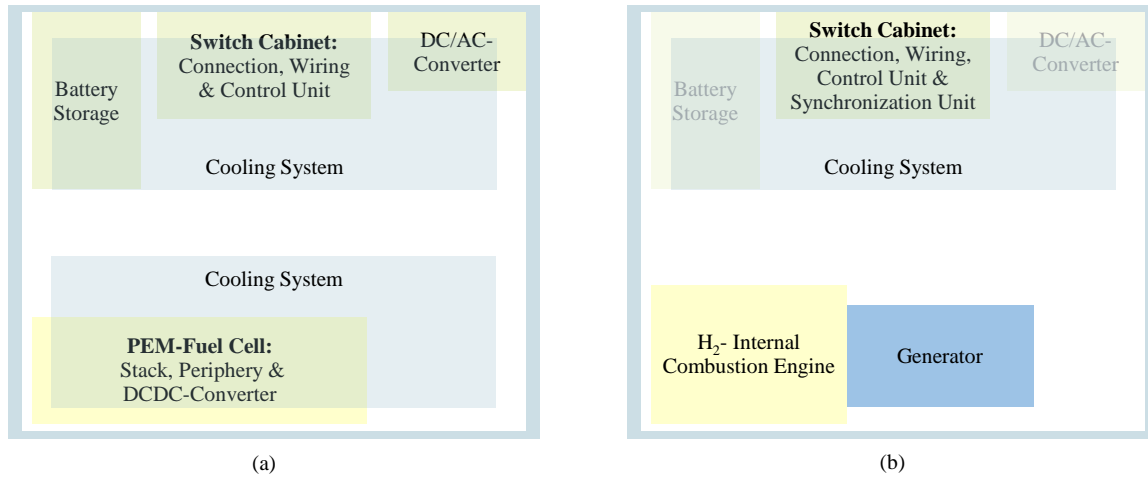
Battery Storage

**Switch Cabinet:** Connection, Wiring & Control Unit

DC/AC-Converter

Cooling System

Cooling System

**PEM-Fuel Cell:** Stack, Periphery & DCDC-Converter

(a)

Battery Storage

**Switch Cabinet:** Connection, Wiring, Control Unit & Synchronization Unit

DC/AC-Converter

Cooling System

$H_2$- Internal Combustion Engine

Generator

(b)